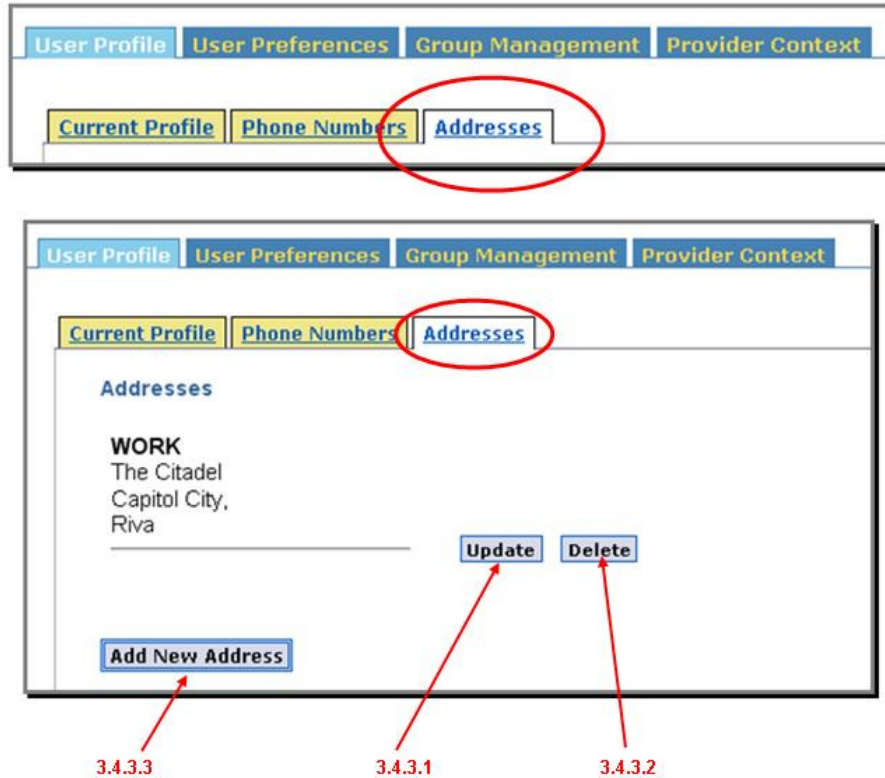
User Profile User Preferences Group Management Provider Context

Current Profile Phone Numbers Addresses

User Profile User Preferences Group Management Provider Context

Current Profile Phone Numbers Addresses

Addresses

WORK
The Citadel
Capitol City,
Riva

Update Delete

Add New Address

3.4.3.3 3.4.3.1 3.4.3.2